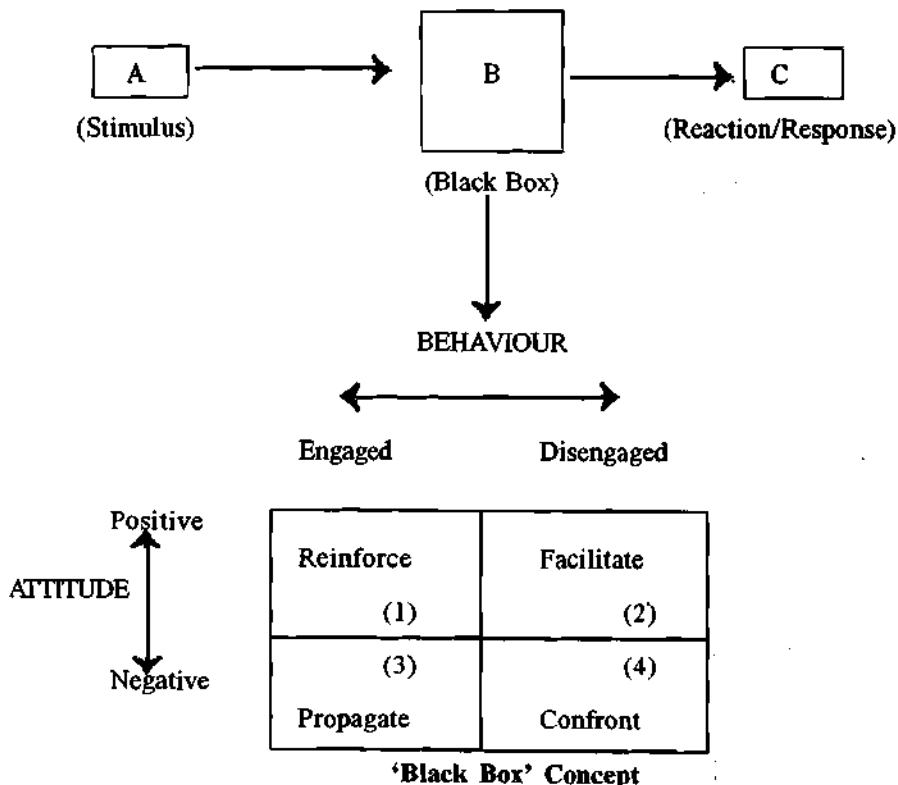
A

(Stimulus)

B

(Black Box)

C

(Reaction/Response)

BEHAVIOUR

Engaged

Disengaged

Positive

ATTITUDE

Negative

| Reinforce (1) | Facilitate (2) |
|---|---|
| (3) Propagate | (4) Confront |

'Black Box' Concept